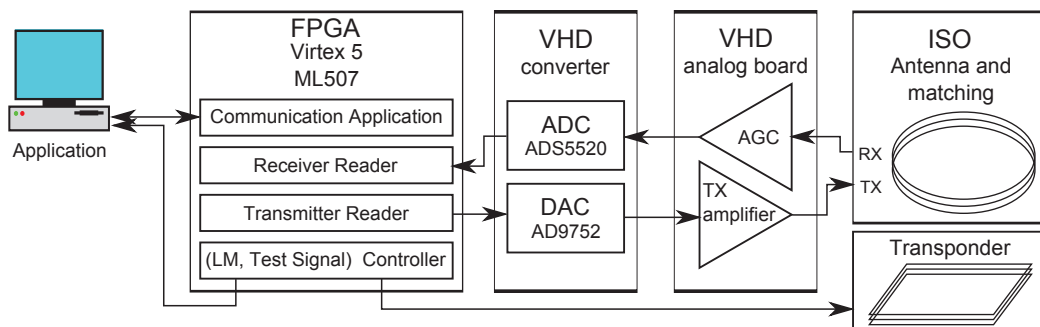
Application

FPGA
Virtex 5
ML507

Communication Application

Receiver Reader

Transmitter Reader

(LM, Test Signal) Controller

VHD
converter

ADC
ADS5520

DAC
AD9752

VHD
analog board

AGC

TX
amplifier

ISO
Antenna and
matching

RX

TX

Transponder